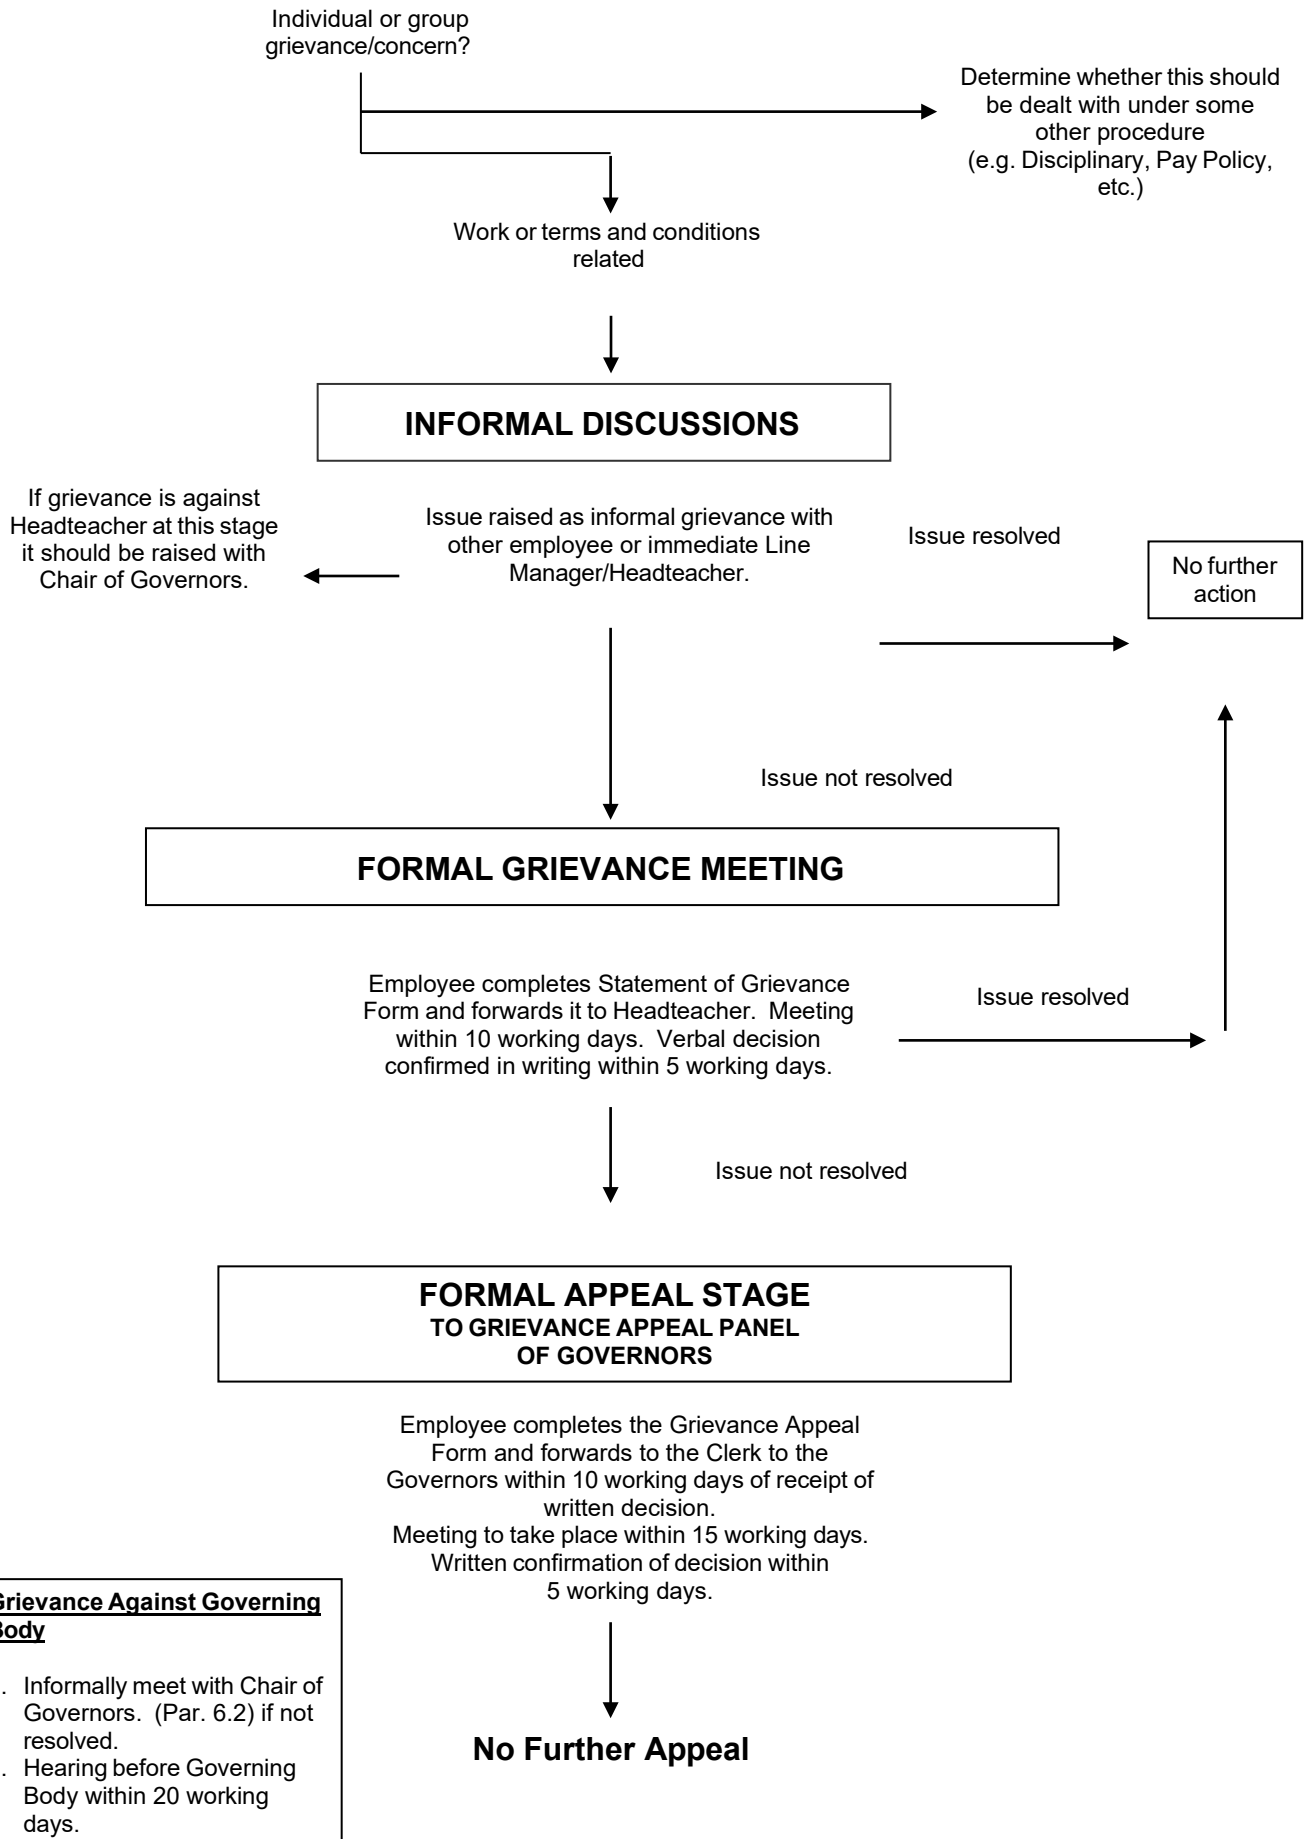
Individual or group grievance/concern?

Determine whether this should be dealt with under some other procedure (e.g. Disciplinary, Pay Policy, etc.)

Work or terms and conditions related

INFORMAL DISCUSSIONS

If grievance is against Headteacher at this stage it should be raised with Chair of Governors.

Issue raised as informal grievance with other employee or immediate Line Manager/Headteacher.

Issue resolved

No further action

Issue not resolved

FORMAL GRIEVANCE MEETING

Employee completes Statement of Grievance Form and forwards it to Headteacher. Meeting within 10 working days. Verbal decision confirmed in writing within 5 working days.

Issue resolved

Issue not resolved

FORMAL APPEAL STAGE
TO GRIEVANCE APPEAL PANEL OF GOVERNORS

Employee completes the Grievance Appeal Form and forwards to the Clerk to the Governors within 10 working days of receipt of written decision.
Meeting to take place within 15 working days.
Written confirmation of decision within 5 working days.

No Further Appeal

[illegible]rievance Against Governing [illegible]ody

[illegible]. Informally meet with Chair of Governors. (Par. 6.2) if not resolved.
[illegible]. Hearing before Governing Body within 20 working days.